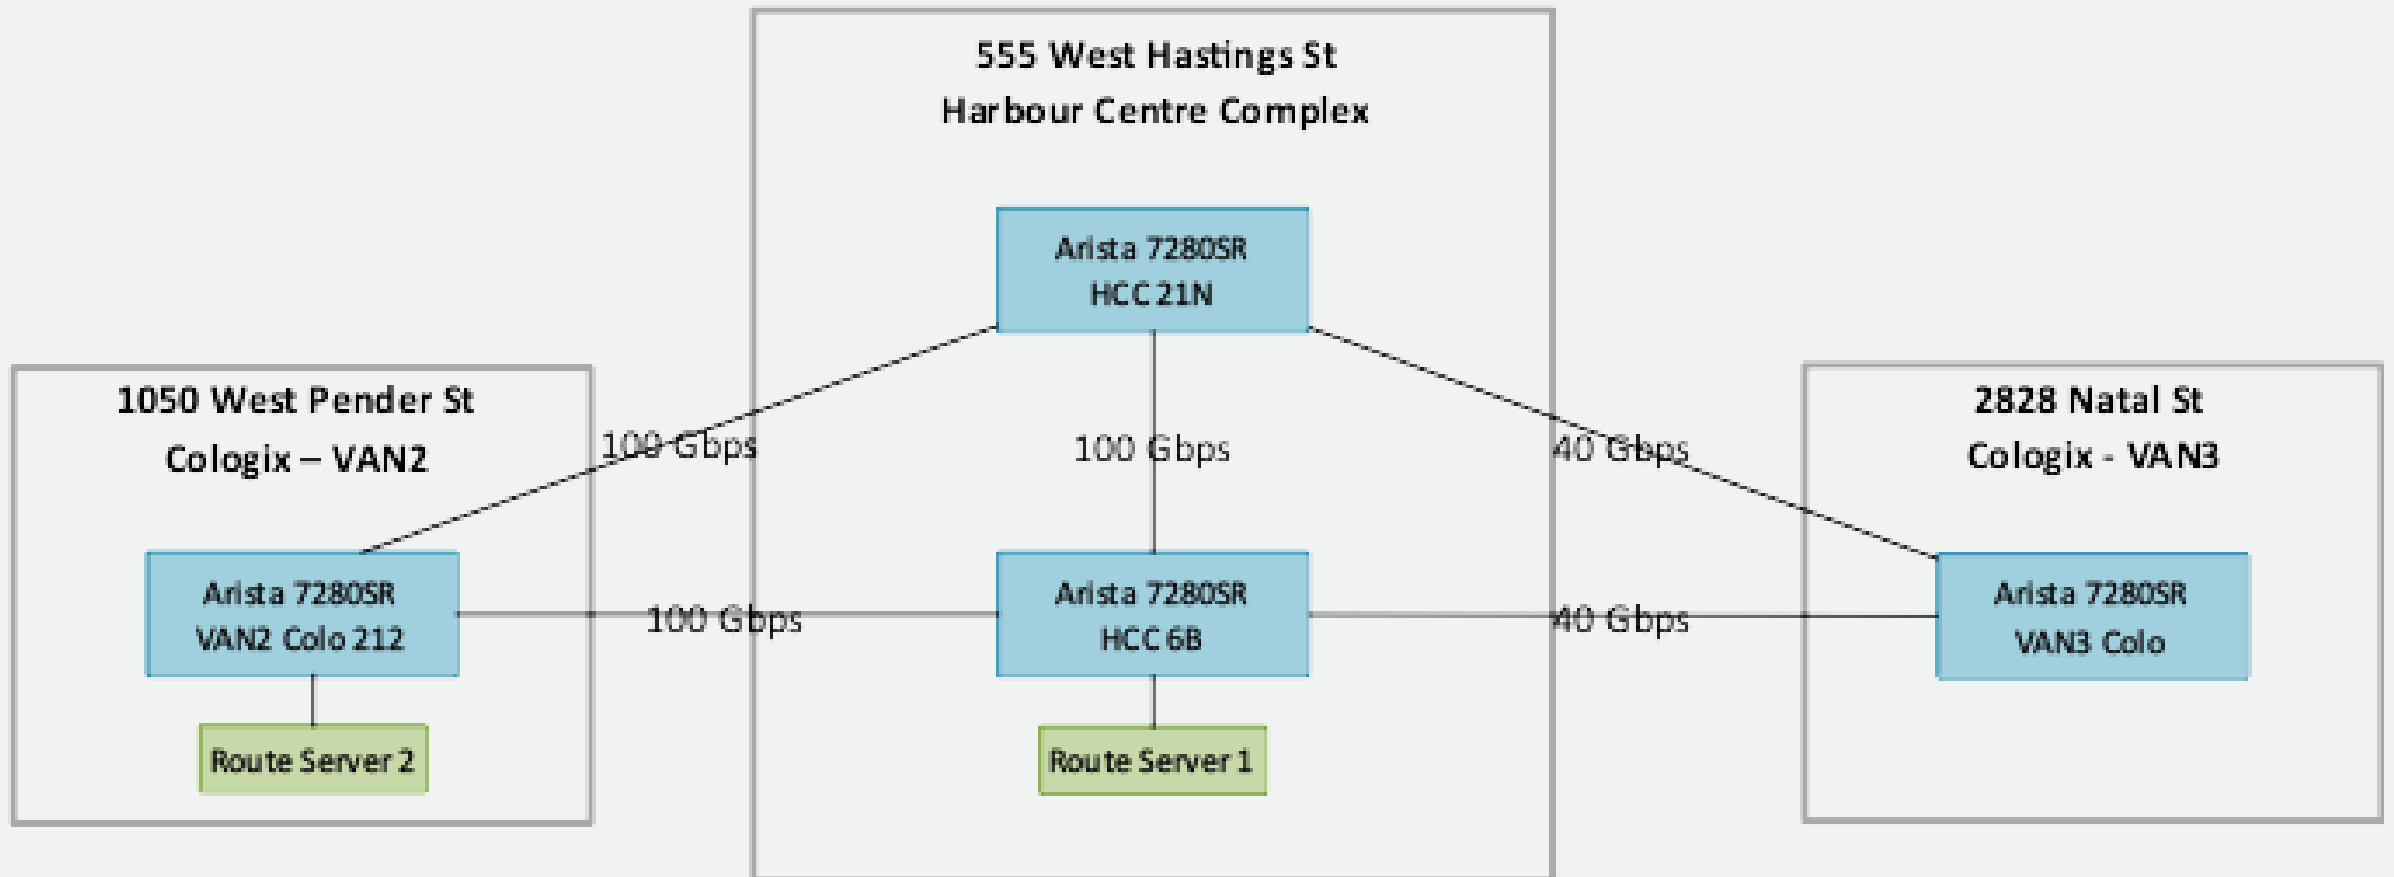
555 West Hastings St
Harbour Centre Complex

Arista 7280SR
HCC 21N

1050 West Pender St
Cologix – VAN2

100 Gbps

100 Gbps

40 Gbps

2828 Natal St
Cologix - VAN3

Arista 7280SR
VAN2 Colo 212

100 Gbps

Arista 7280SR
HCC 6B

40 Gbps

Arista 7280SR
VAN3 Colo

Route Server 2

Route Server 1